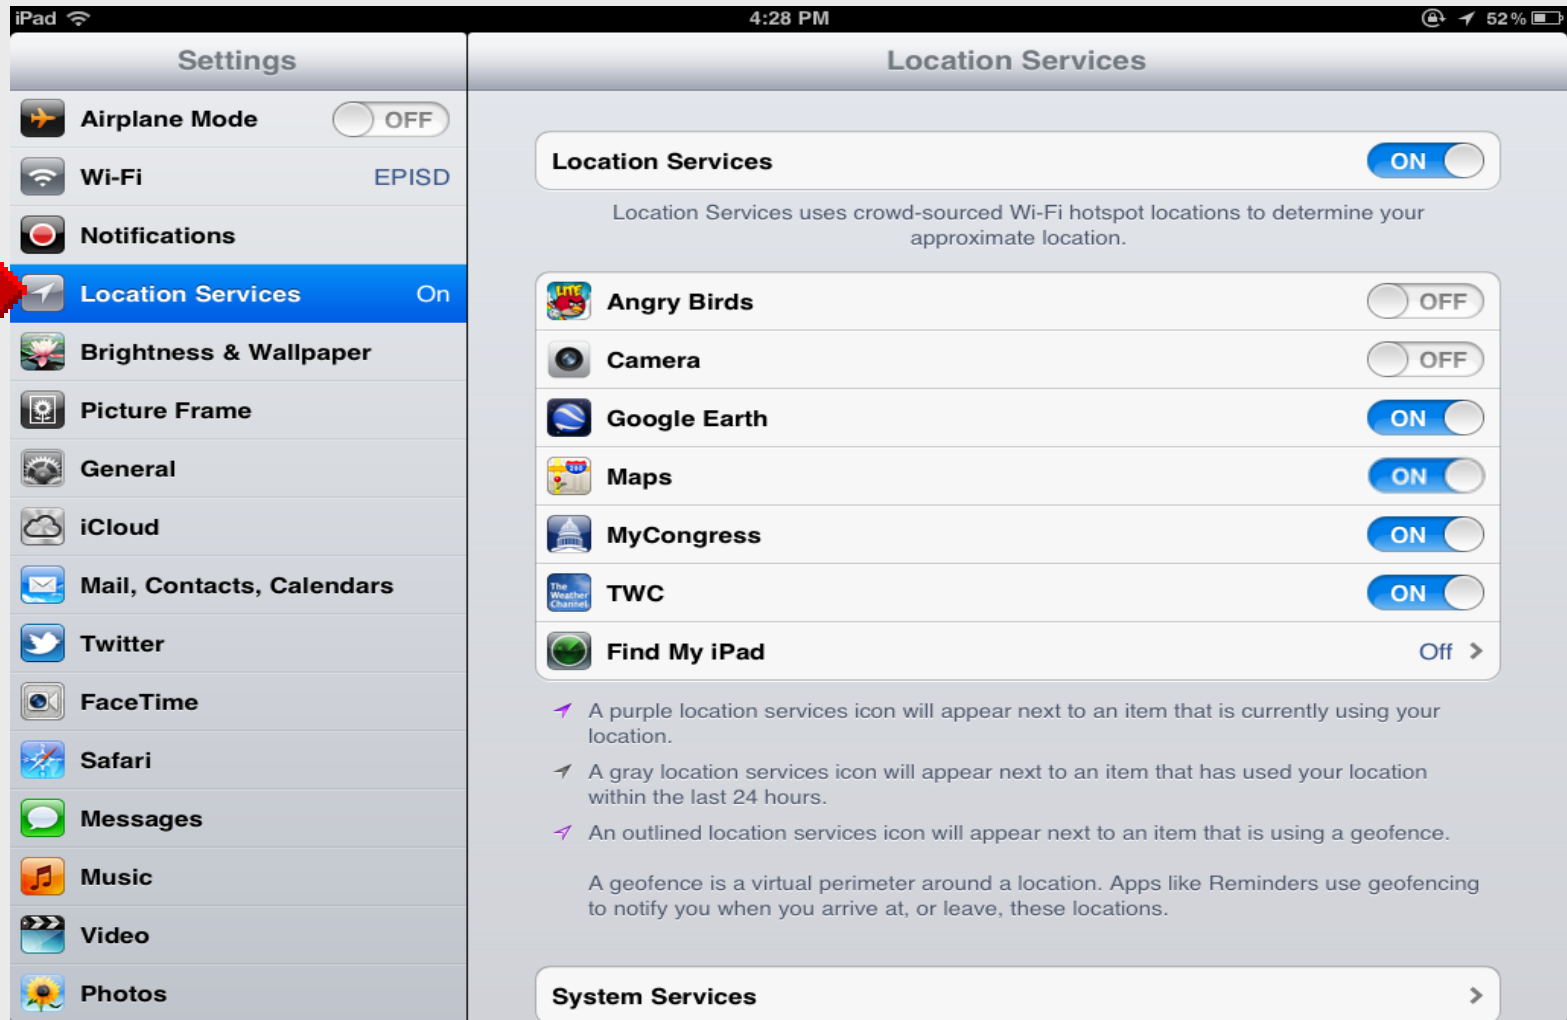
iPad 4:28 PM 52 %

Settings

Airplane Mode OFF

Wi-Fi EPISD

Notifications

Location Services On

Brightness & Wallpaper

Picture Frame

General

iCloud

Mail, Contacts, Calendars

Twitter

FaceTime

Safari

Messages

Music

Video

Photos

Location Services

Location Services ON

Location Services uses crowd-sourced Wi-Fi hotspot locations to determine your approximate location.

LITE

Angry Birds OFF

Camera OFF

Google Earth ON

Maps ON

MyCongress ON

The Weather Channel

TWC ON

Find My iPad Off

A purple location services icon will appear next to an item that is currently using your location.

A gray location services icon will appear next to an item that has used your location within the last 24 hours.

An outlined location services icon will appear next to an item that is using a geofence.

A geofence is a virtual perimeter around a location. Apps like Reminders use geofencing to notify you when you arrive at, or leave, these locations.

System Services